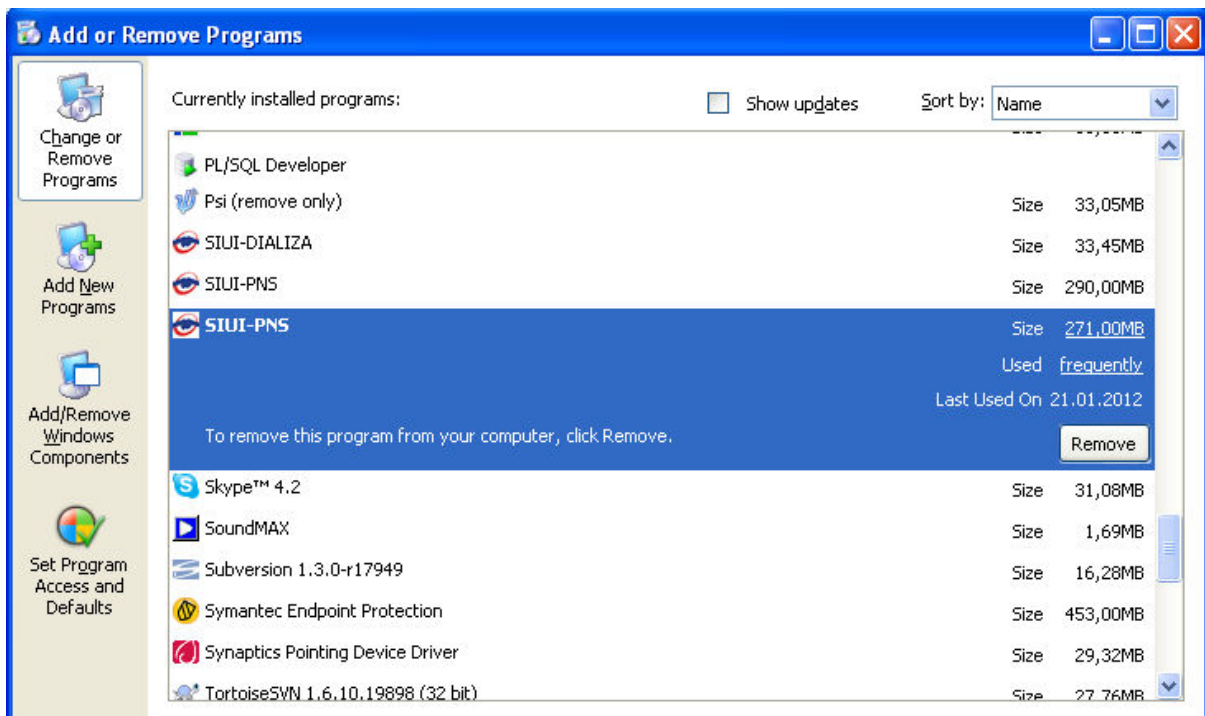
Add or Remove Programs

Change or Remove Programs

Add New Programs

Add/Remove Windows Components

Set Program Access and Defaults

Currently installed programs:

Show updates

Sort by: Name

PL/SQL Developer

Psi (remove only) Size 33,05MB

SIUI-DIALIZA Size 33,45MB

SIUI-PNS Size 290,00MB

SIUI-PNS Size 271,00MB

Used frequently

Last Used On 21.01.2012

To remove this program from your computer, click Remove.

Remove

Skype™ 4.2 Size 31,08MB

SoundMAX Size 1,69MB

Subversion 1.3.0-r17949 Size 16,28MB

Symantec Endpoint Protection Size 453,00MB

Synaptics Pointing Device Driver Size 29,32MB

TortoiseSVN 1.6.10.19898 (32 bit) Size 27,76MB